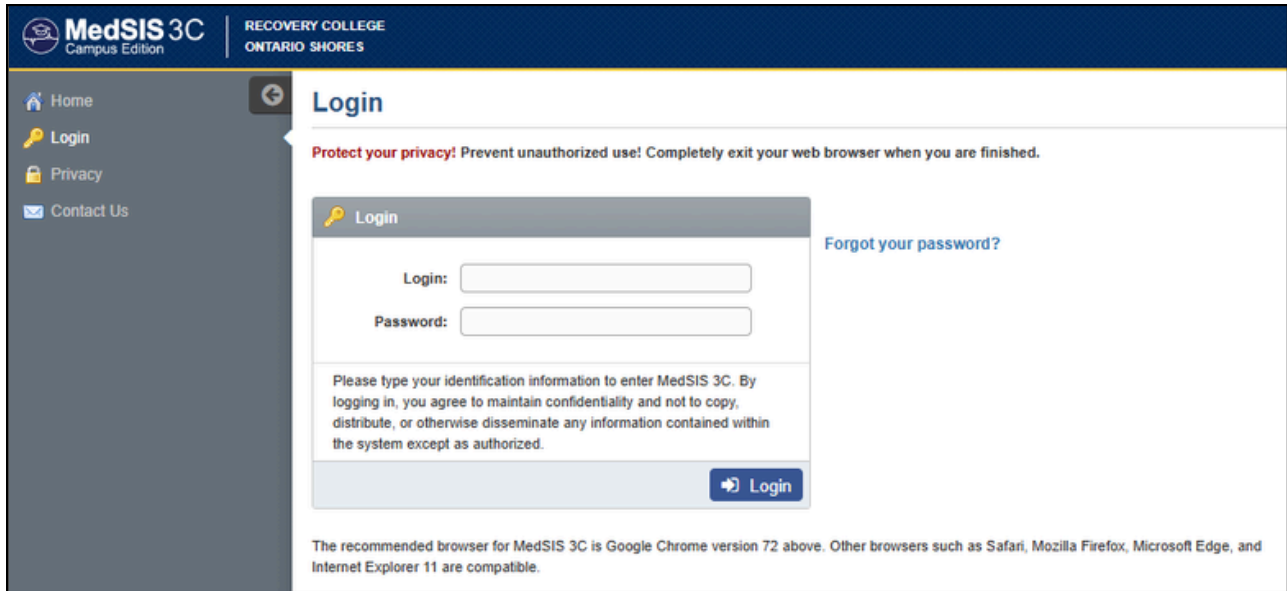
MedSIS 3C
Campus Edition

RECOVERY COLLEGE
ONTARIO SHORES

Home
Login
Privacy
Contact Us

Login

Protect your privacy! Prevent unauthorized use! Completely exit your web browser when you are finished.

Login

Login:
Password:

Please type your identification information to enter MedSIS 3C. By logging in, you agree to maintain confidentiality and not to copy, distribute, or otherwise disseminate any information contained within the system except as authorized.

Login

Forgot your password?

The recommended browser for MedSIS 3C is Google Chrome version 72 above. Other browsers such as Safari, Mozilla Firefox, Microsoft Edge, and Internet Explorer 11 are compatible.